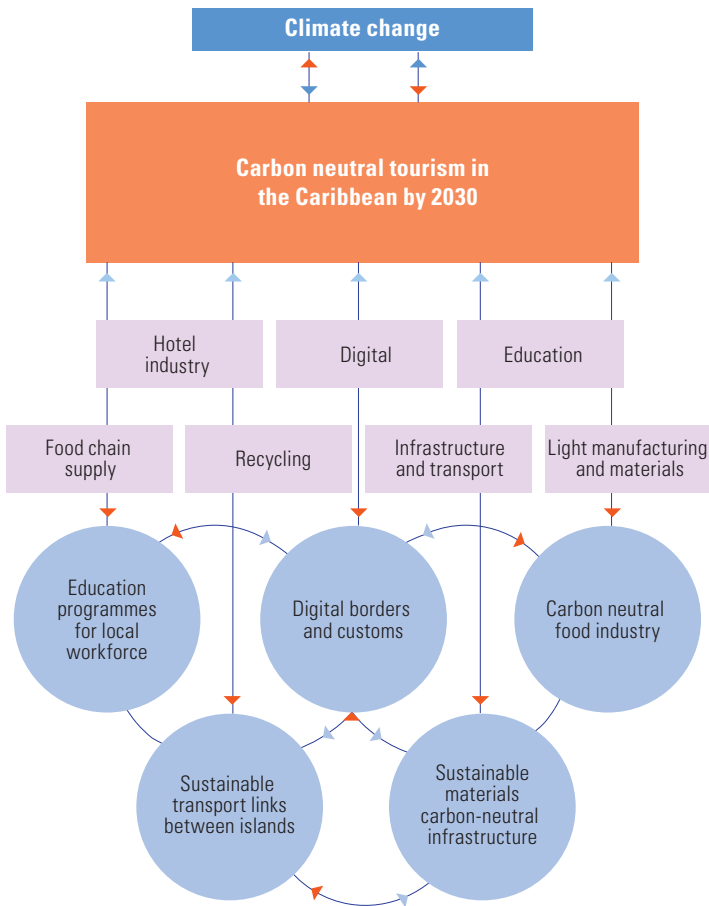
Climate change

Carbon neutral tourism in the Caribbean by 2030

Hotel industry

Digital

Education

Food chain supply

Recycling

Infrastructure and transport

Light manufacturing and materials

Education programmes for local workforce

Digital borders and customs

Carbon neutral food industry

Sustainable transport links between islands

Sustainable materials carbon-neutral infrastructure